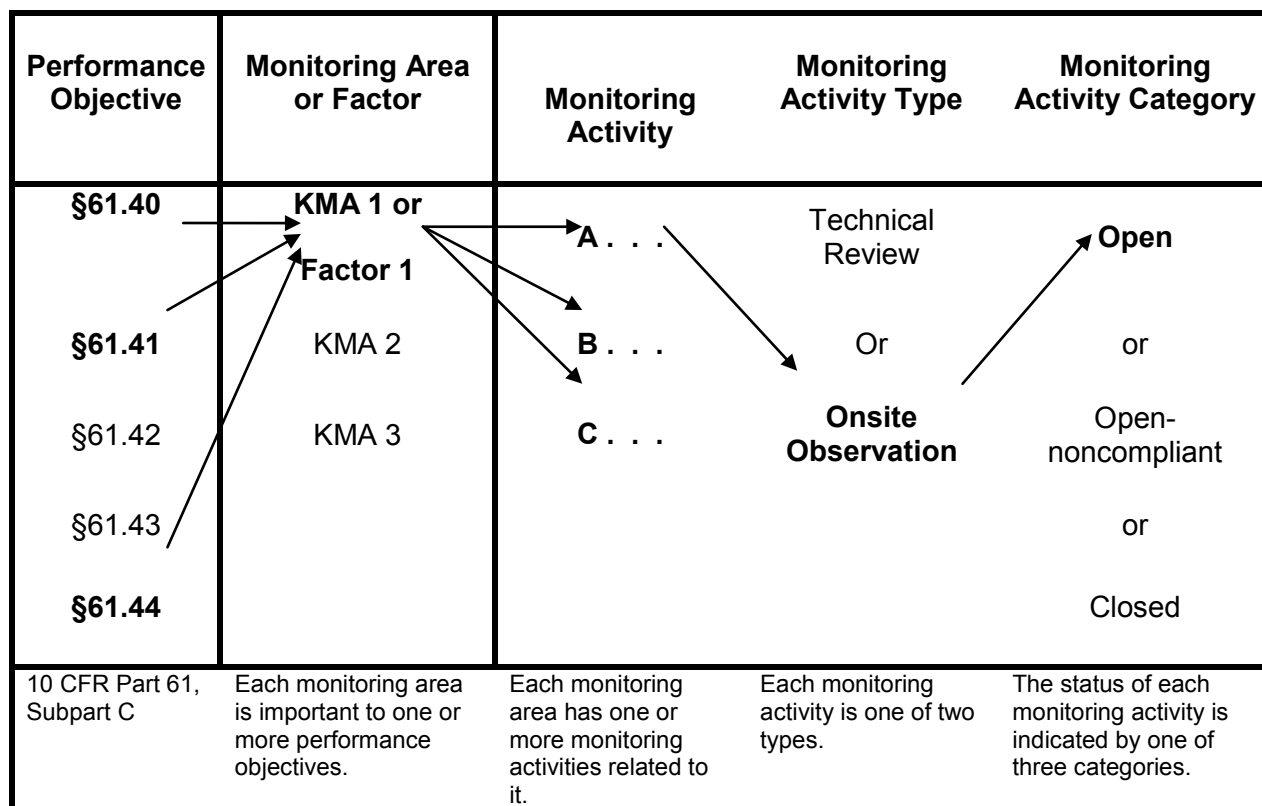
| Performance Objective | Monitoring Area or Factor | Monitoring Activity | Monitoring Activity Type | Monitoring Activity Category |
|---|---|---|---|---|
| §61.40 | KMA 1 or Factor 1 | A . . . | Technical Review | Open |
| §61.41 | KMA 2 | B . . . | Or | or |
| §61.42 | KMA 3 | C . . . | Onsite Observation | Open-noncompliant |
| §61.43 | | | | or |
| §61.44 | | | | Closed |
| 10 CFR Part 61, Subpart C | Each monitoring area is important to one or more performance objectives. | Each monitoring area has one or more monitoring activities related to it. | Each monitoring activity is one of two types. | The status of each monitoring activity is indicated by one of three categories. |